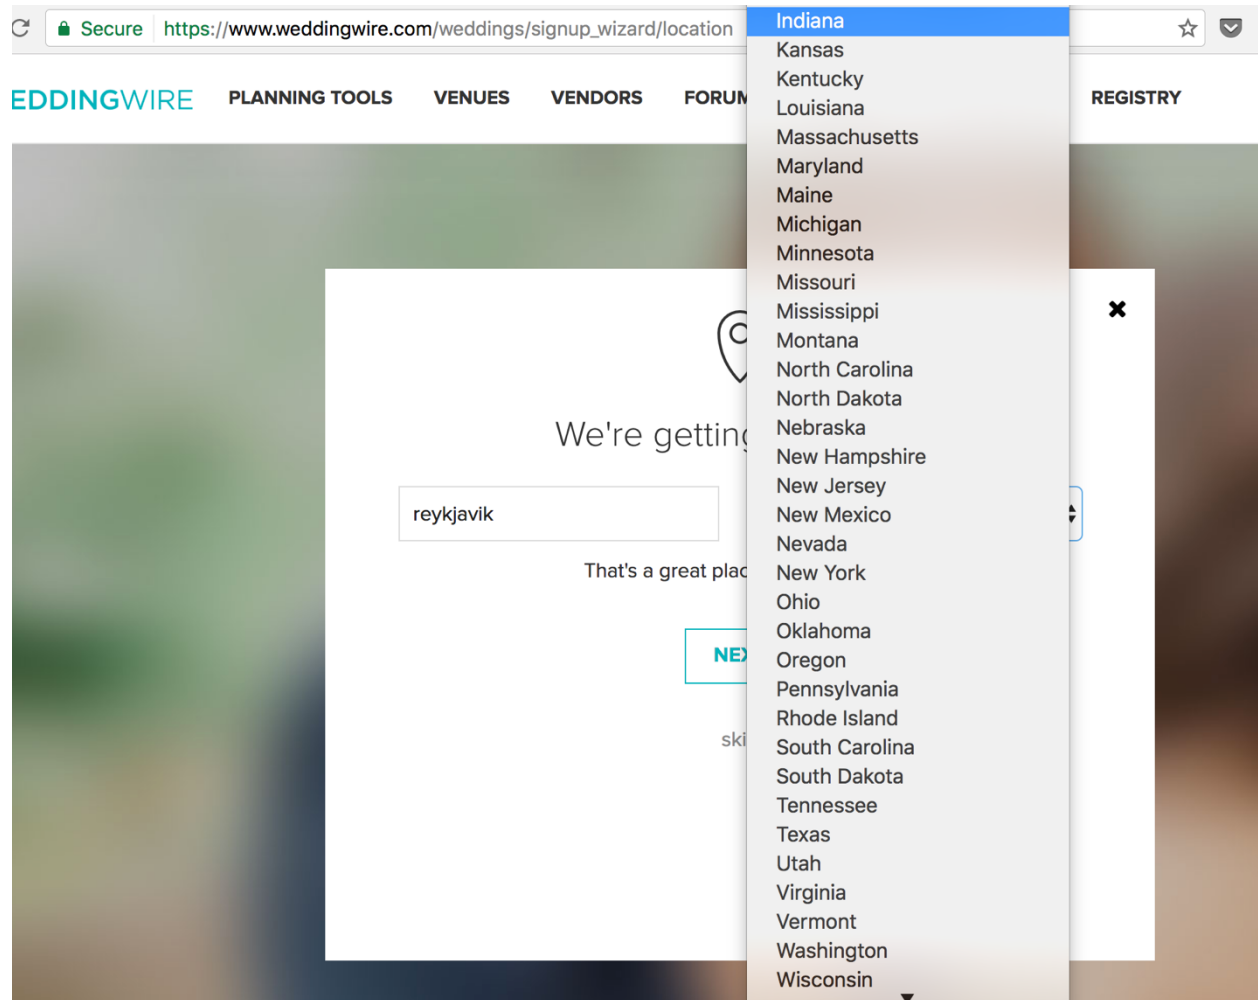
Secure https://www.weddingwire.com/weddings/signup_wizard/location

EDDINGWIRE PLANNING TOOLS VENUES VENDORS FORUM REGISTRY

We're getting

reykjavik

That's a great plac

NEX

ski

Indiana
Kansas
Kentucky
Louisiana
Massachusetts
Maryland
Maine
Michigan
Minnesota
Missouri
Mississippi
Montana
North Carolina
North Dakota
Nebraska
New Hampshire
New Jersey
New Mexico
Nevada
New York
Ohio
Oklahoma
Oregon
Pennsylvania
Rhode Island
South Carolina
South Dakota
Tennessee
Texas
Utah
Virginia
Vermont
Washington
Wisconsin